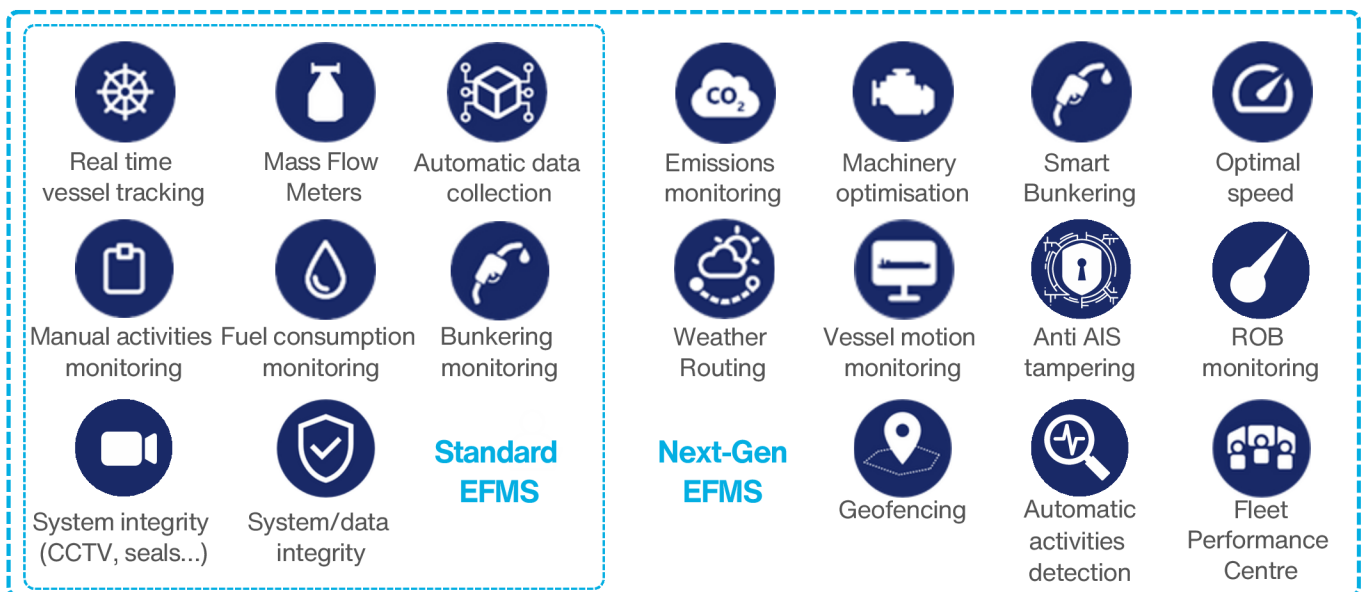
Real time vessel tracking

Mass Flow Meters

Automatic data collection

Manual activities monitoring

Fuel consumption monitoring

Bunkering monitoring

System integrity (CCTV, seals...)

System/data integrity

Standard EFMS

$CO_2$

Emissions monitoring

Machinery optimisation

Smart Bunkering

Optimal speed

Weather Routing

Vessel motion monitoring

Anti AIS tampering

ROB monitoring

Next-Gen EFMS

Geofencing

Automatic activities detection

Fleet Performance Centre